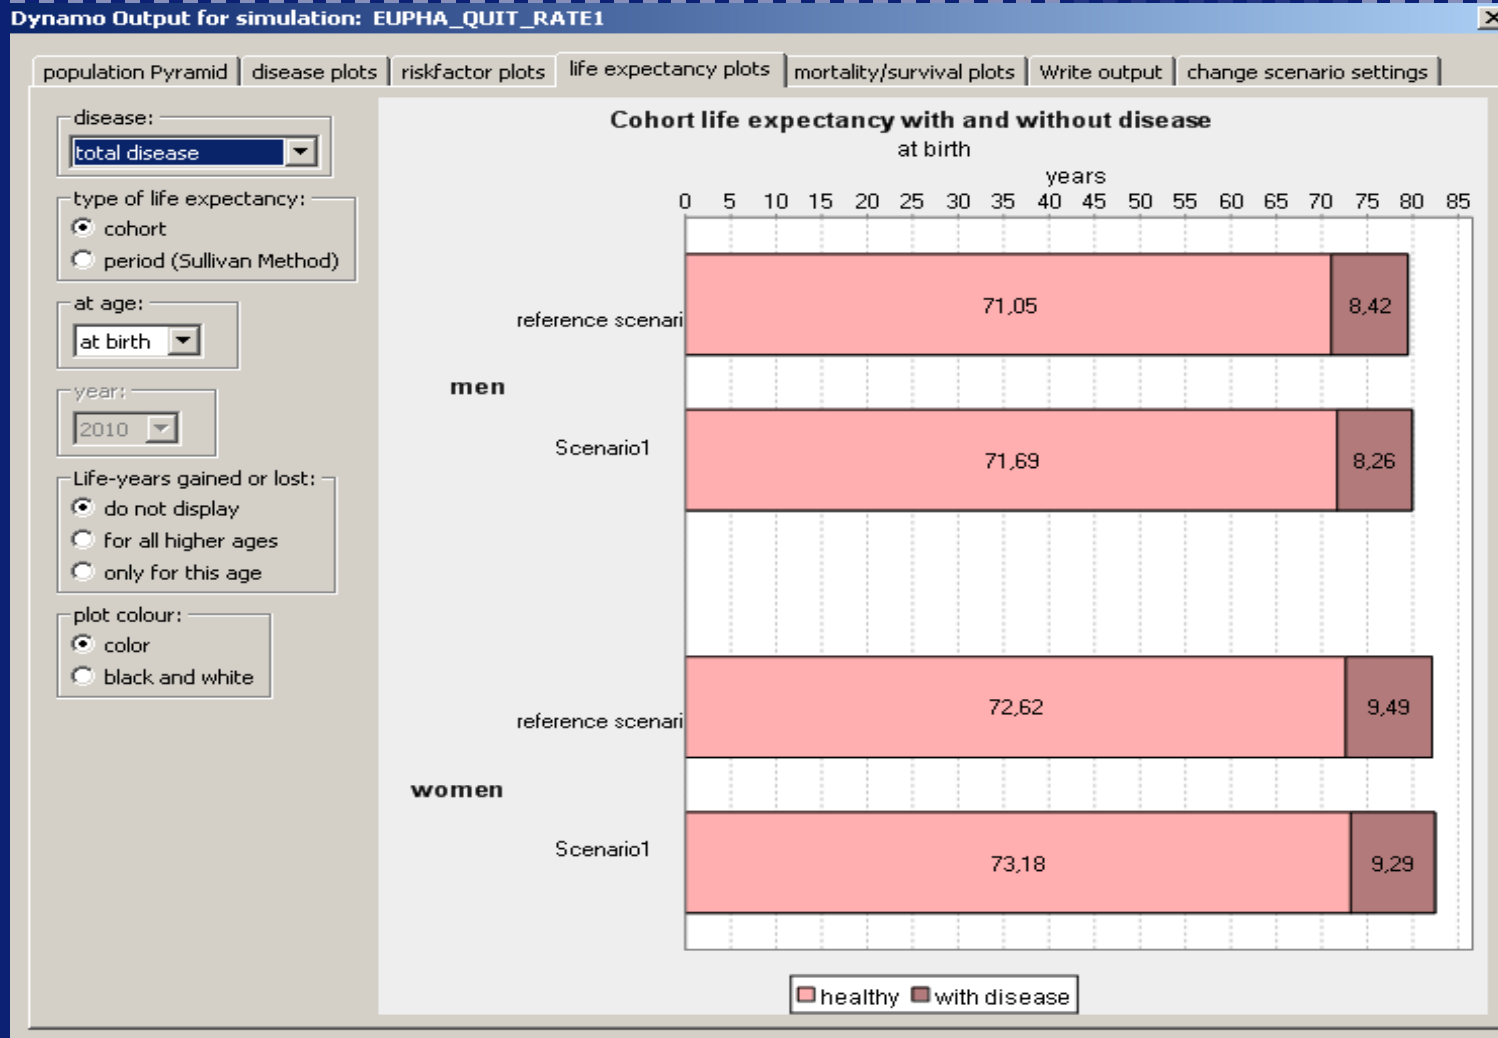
Dynamo Output for simulation: EUPHA_QUIT_RATE1

population Pyramid | disease plots | riskfactor plots | life expectancy plots | mortality/survival plots | Write output | change scenario settings

disease:
total disease

type of life expectancy:
cohort
period (Sullivan Method)

at age:
at birth

year:
2010

Life-years gained or lost:
do not display
for all higher ages
only for this age

plot colour:
color
black and white

Cohort life expectancy with and without disease
at birth
years
0 5 10 15 20 25 30 35 40 45 50 55 60 65 70 75 80 85

men
reference scenari 71,05 8,42
Scenario1 71,69 8,26

women
reference scenari 72,62 9,49
Scenario1 73,18 9,29

healthy with disease